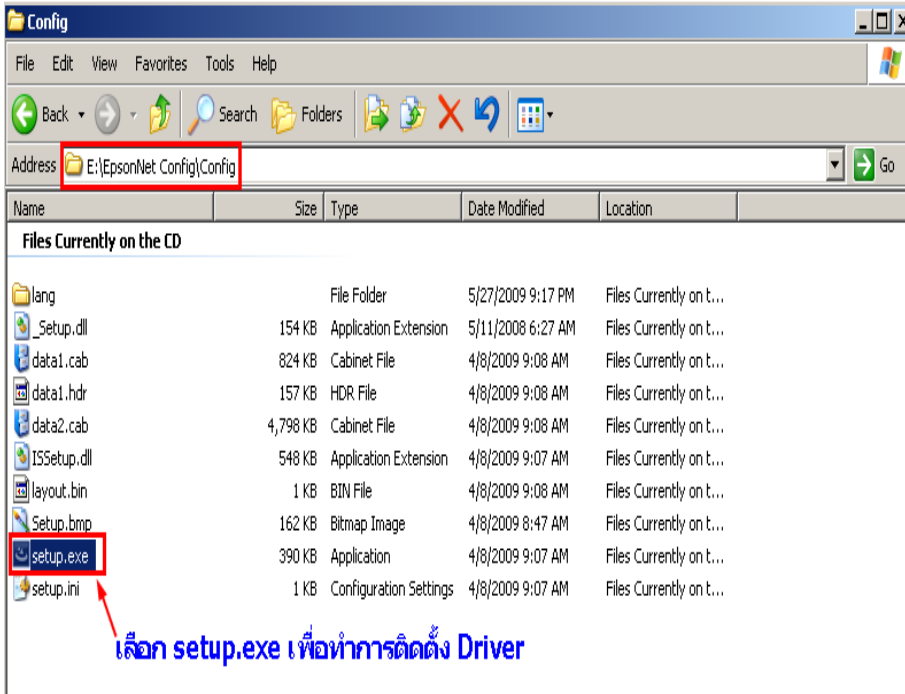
Config

File Edit View Favorites Tools Help

Back Search Folders

Address E:\EpsonNet Config\Config Go

| Name | Size | Type | Date Modified | Location |
|---|---|---|---|---|
| **Files Currently on the CD** | | | | |
| lang | | File Folder | 5/27/2009 9:17 PM | Files Currently on t... |
| _Setup.dll | 154 KB | Application Extension | 5/11/2008 6:27 AM | Files Currently on t... |
| data1.cab | 824 KB | Cabinet File | 4/8/2009 9:08 AM | Files Currently on t... |
| data1.hdr | 157 KB | HDR File | 4/8/2009 9:08 AM | Files Currently on t... |
| data2.cab | 4,798 KB | Cabinet File | 4/8/2009 9:08 AM | Files Currently on t... |
| ISSetup.dll | 548 KB | Application Extension | 4/8/2009 9:07 AM | Files Currently on t... |
| layout.bin | 1 KB | BIN File | 4/8/2009 9:08 AM | Files Currently on t... |
| Setup.bmp | 162 KB | Bitmap Image | 4/8/2009 8:47 AM | Files Currently on t... |
| setup.exe | 390 KB | Application | 4/8/2009 9:07 AM | Files Currently on t... |
| setup.ini | 1 KB | Configuration Settings | 4/8/2009 9:07 AM | Files Currently on t... |

เลือก setup.exe เพื่อทำการติดตั้ง Driver